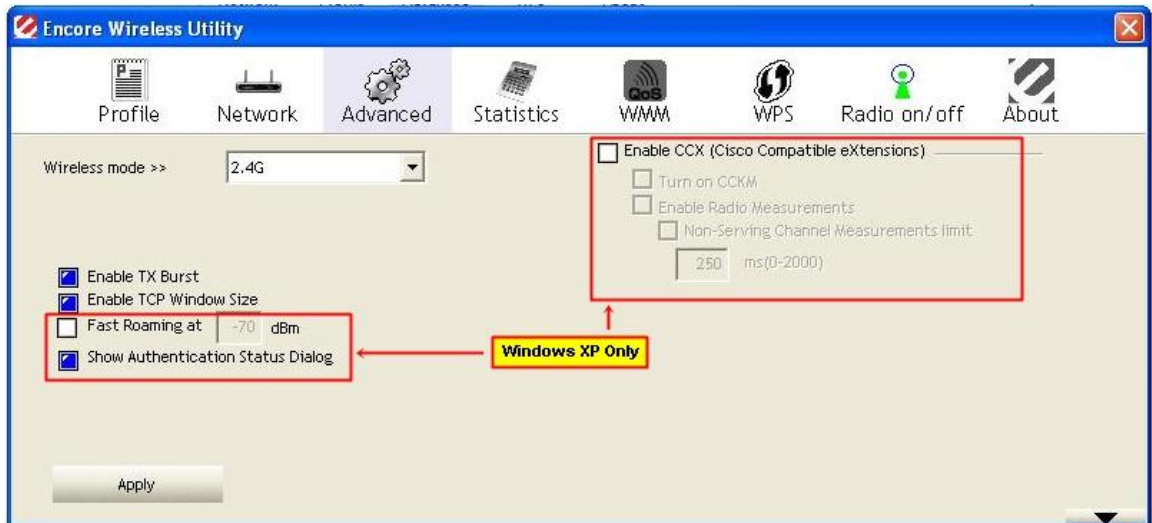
Encore Wireless Utility

Profile Network Advanced Statistics WMM WPS Radio on/off About

QoS

Wireless mode >> 2.4G

Enable CCX (Cisco Compatible eXtensions)

Turn on CCKM

Enable Radio Measurements

Non-Serving Channel Measurements limit

250 ms(0-2000)

Enable TX Burst

Enable TCP Window Size

Fast Roaming at -70 dBm

Show Authentication Status Dialog

Windows XP Only

Apply